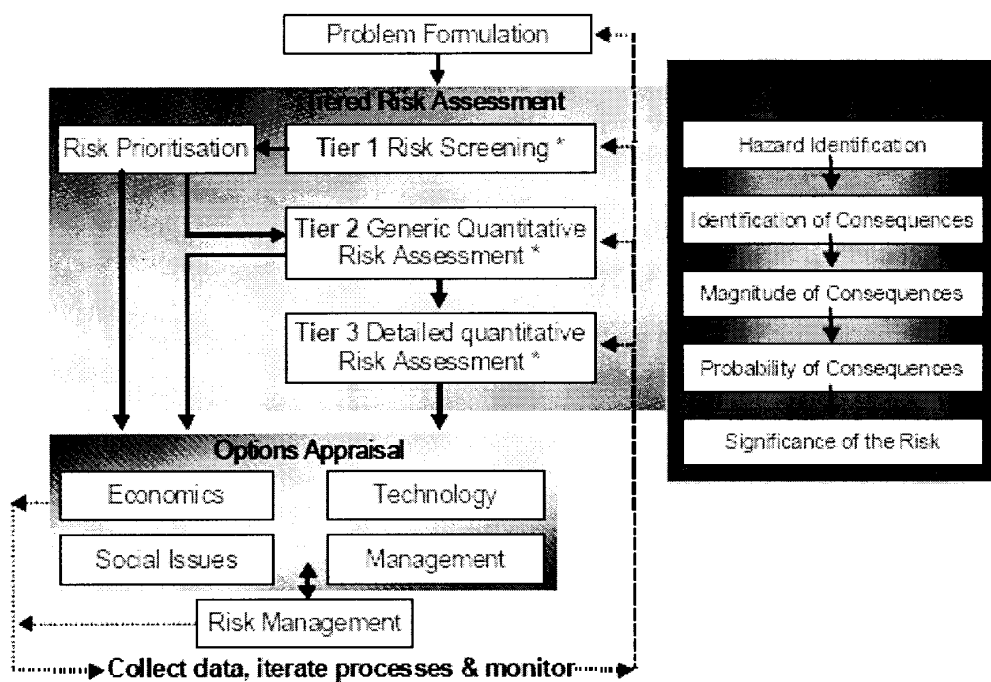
Problem Formulation

Tiered Risk Assessment

Risk Prioritisation

**Tier 1** Risk Screening *

**Tier 2** Generic Quantitative Risk Assessment *

**Tier 3** Detailed quantitative Risk Assessment *

Hazard Identification

Identification of Consequences

Magnitude of Consequences

Probability of Consequences

Significance of the Risk

Options Appraisal

Economics

Technology

Social Issues

Management

Risk Management

Collect data, iterate processes & monitor